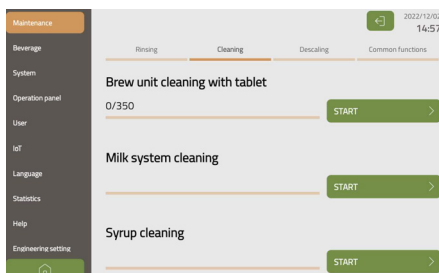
Maintenance
Beverage
System
Operation panel
User
IoT
Language
Statistics
Help
Engineering setting

2022/12/0
14:57

Rinsing
Cleaning
Descaling
Common functions

Brew unit cleaning with tablet
0/350
START

Milk system cleaning
START

Syrup cleaning
START